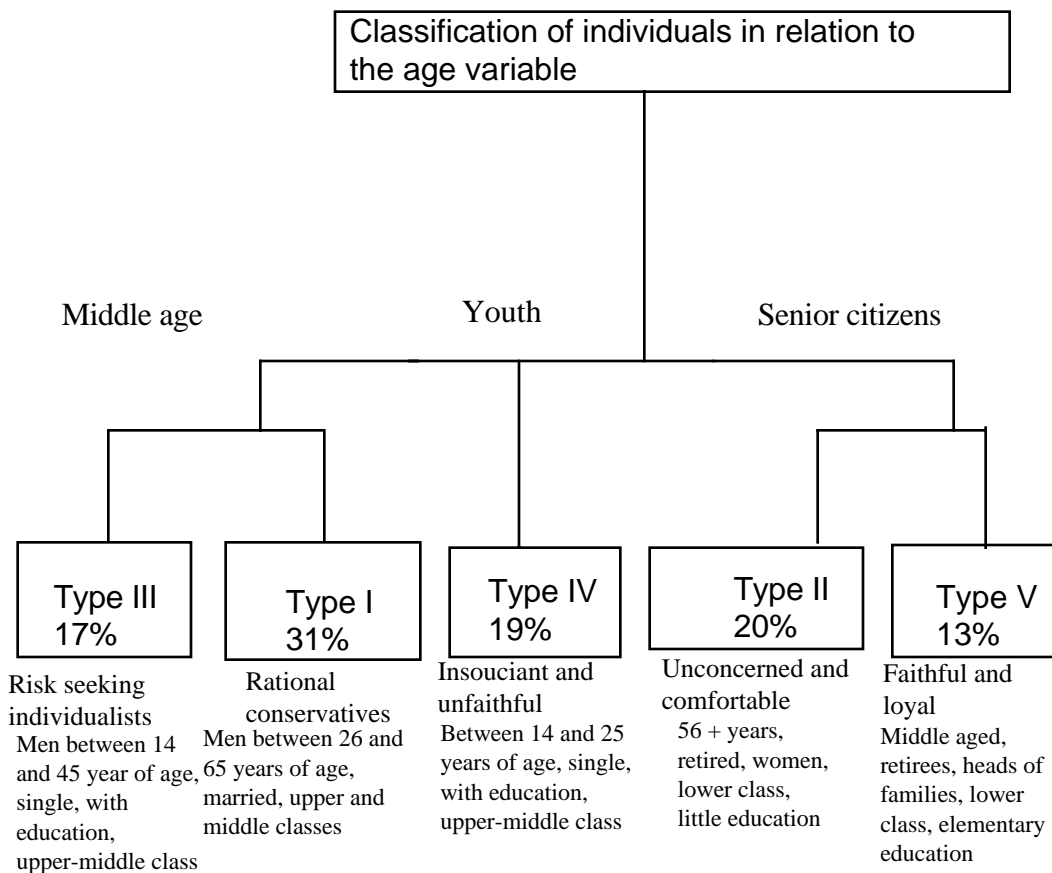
Classification of individuals in relation to the age variable

Middle age

Youth

Senior citizens

Type III
17%

Risk seeking individualists
Men between 14 and 45 year of age, single, with education, upper-middle class

Type I
31%

Rational conservatives
Men between 26 and 65 years of age, married, upper and middle classes

Type IV
19%

Insouciant and unfaithful
Between 14 and 25 years of age, single, with education, upper-middle class

Type II
20%

Unconcerned and comfortable
56 + years, retired, women, lower class, little education

Type V
13%

Faithful and loyal
Middle aged, retirees, heads of families, lower class, elementary education